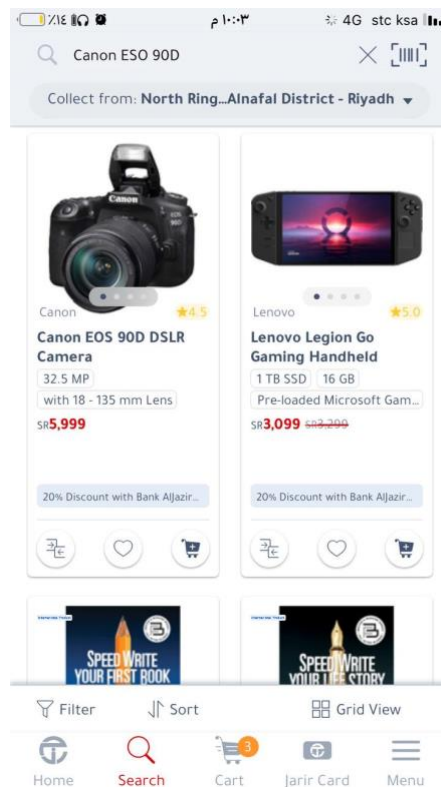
٪١٤ ١:٠٠ م 4G stc ksa

Canon ESO 90D

Collect from: North Ring...Alnafal District - Riyadh

Canon ★4.5
Canon EOS 90D DSLR Camera
32.5 MP
with 18 - 135 mm Lens
SR5,999
20% Discount with Bank AlJazir...

Lenovo ★5.0
Lenovo Legion Go Gaming Handheld
1 TB SSD
16 GB
Pre-loaded Microsoft Gam...
SR3,099 SR3,299
20% Discount with Bank AlJazir...

SPEED WRITE YOUR FIRST BOOK

SPEED WRITE YOUR LIFE STORY

Filter
Sort
Grid View

Home
Search
3
Cart
Jarir Card
Menu